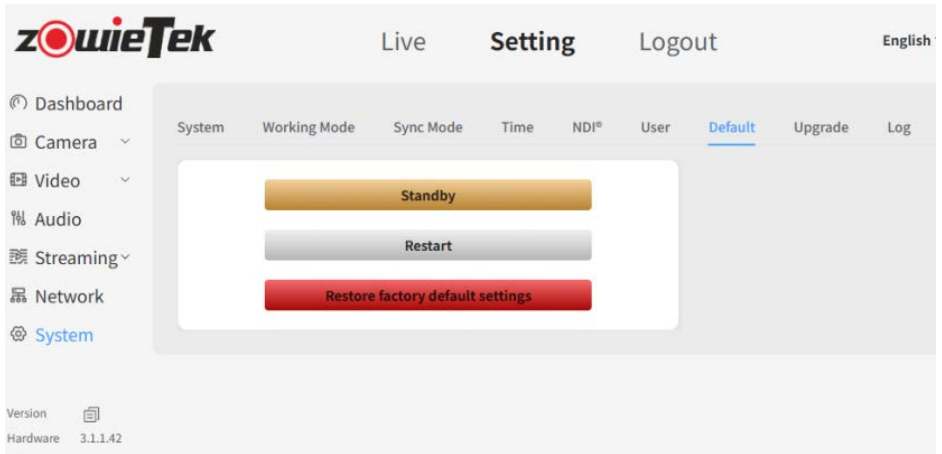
ZowieTek

Live Setting Logout English

Dashboard
Camera
Video
Audio
Streaming
Network
System

System Working Mode Sync Mode Time NDI® User Default Upgrade Log

Standby

Restart

Restore factory default settings

Version
Hardware 3.1.1.42